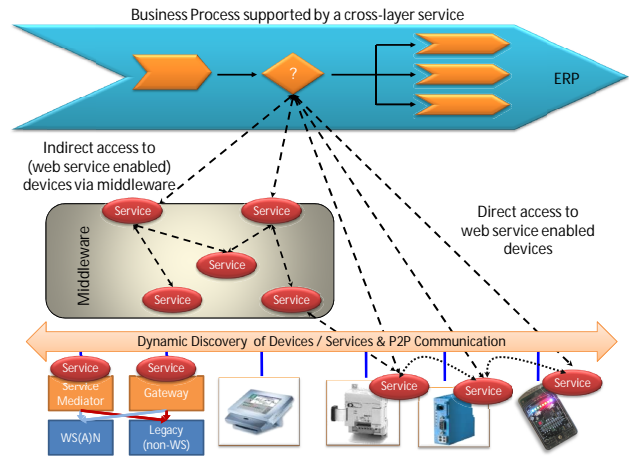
Business Process supported by a cross-layer service

?

ERP

Indirect access to (web service enabled) devices via middleware

Service

Service

Service

Service

Service

Middleware

Direct access to web service enabled devices

Dynamic Discovery of Devices / Services & P2P Communication

Service

Service Mediator

Service

Gateway

Service

Service

Service

WS(A)N

Legacy (non-WS)